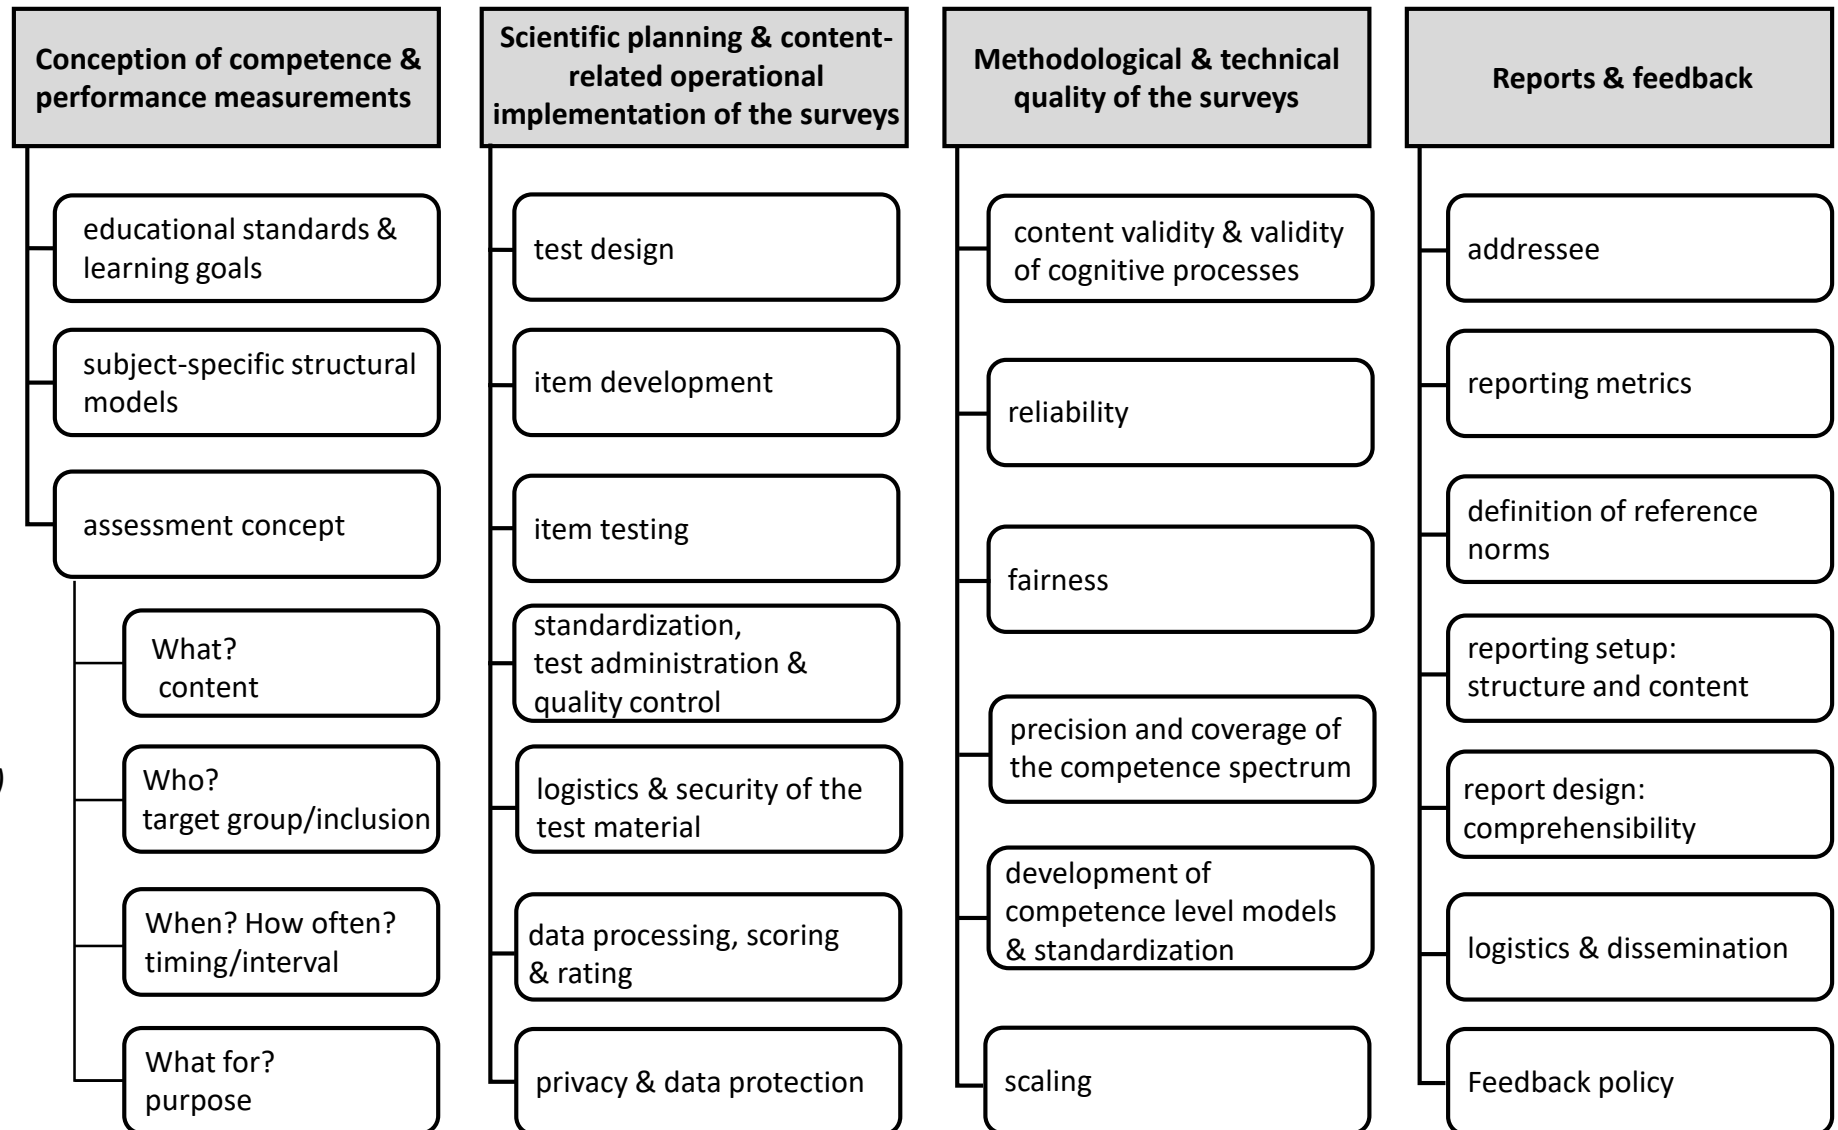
Conception of competence & performance measurements

educational standards & learning goals

subject-specific structural models

assessment concept

What? content

Who? target group/inclusion

When? How often? timing/interval

What for? purpose

Scientific planning & content-related operational implementation of the surveys

test design

item development

item testing

standardization, test administration & quality control

logistics & security of the test material

data processing, scoring & rating

privacy & data protection

Methodological & technical quality of the surveys

content validity & validity of cognitive processes

reliability

fairness

precision and coverage of the competence spectrum

development of competence level models & standardization

scaling

Reports & feedback

addressee

reporting metrics

definition of reference norms

reporting setup: structure and content

report design: comprehensibility

logistics & dissemination

Feedback policy